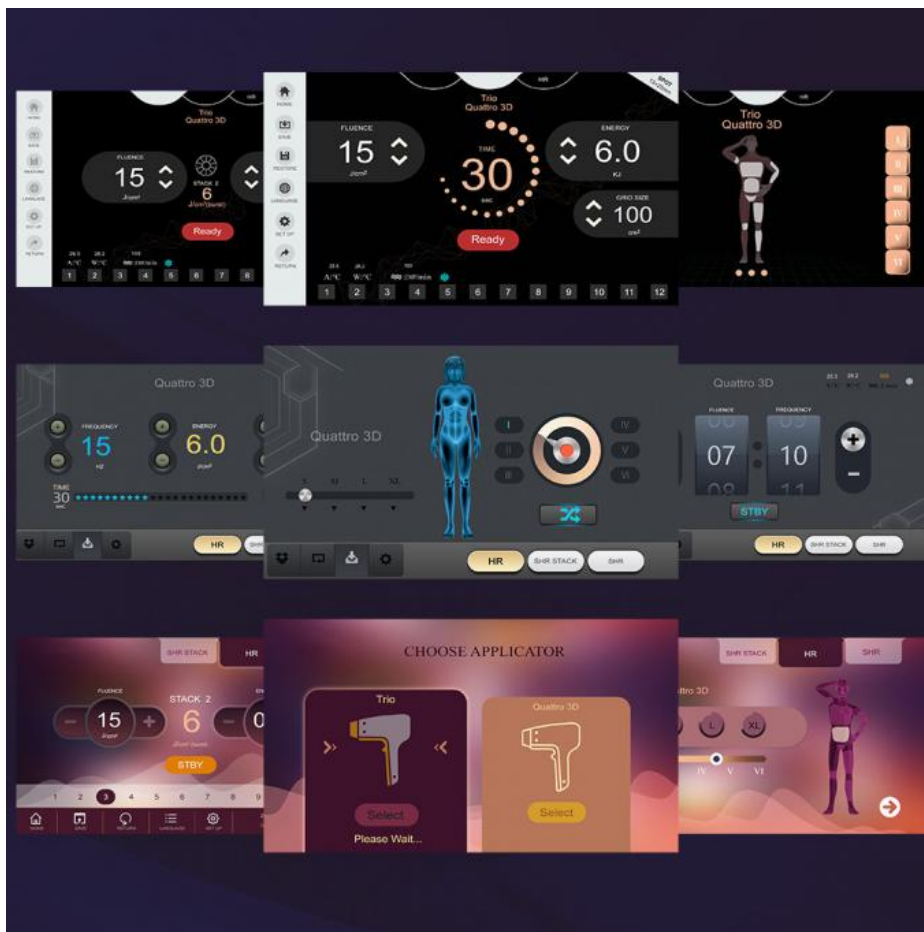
HOME
SAVE
FEATURE
LANGUAGE
SET UP
RETURN

Trio
Quattro 3D

FLUENCE
15
J/cm²

STACK 2
6
J/cm²(pulse)

Ready

1 2 3 4 5 6 7 8

HOME
SAVE
RESTORE
LANGUAGE
SET UP
RETURN

Trio
Quattro 3D

FLUENCE
15
J/cm²

TIME
30
sec

ENERGY
6.0
KJ

GRID SIZE
100
cm²

Ready

A/°C W/°C

1 2 3 4 5 6 7 8 9 10 11 12

Trio
Quattro 3D

I
II
III
IV
V
VI

Quattro 3D

FREQUENCY
15
HZ

ENERGY
6.0
J/cm²

TIME
30
sec

HR

Quattro 3D

S M L XL

I
II
III
IV
V
VI

HR
SHR STACK
SHR

Quattro 3D

FLUENCE
07

FREQUENCY
10

STBY

HR
SHR STACK
SHR

SHR STACK
HR

FLUENCE
15
J/cm²

STACK 2
6
J/cm²(pulse)

STBY

1 2 3 4 5 6 7 8 9

HOME
SAVE
RETURN
LANGUAGE
SET UP

CHOOSE APPLICATOR

Trio
Select
Please Wait...

Quattro 3D
Select

SHR STACK
HR
SHR

Quattro 3D

L
XL

IV V VI